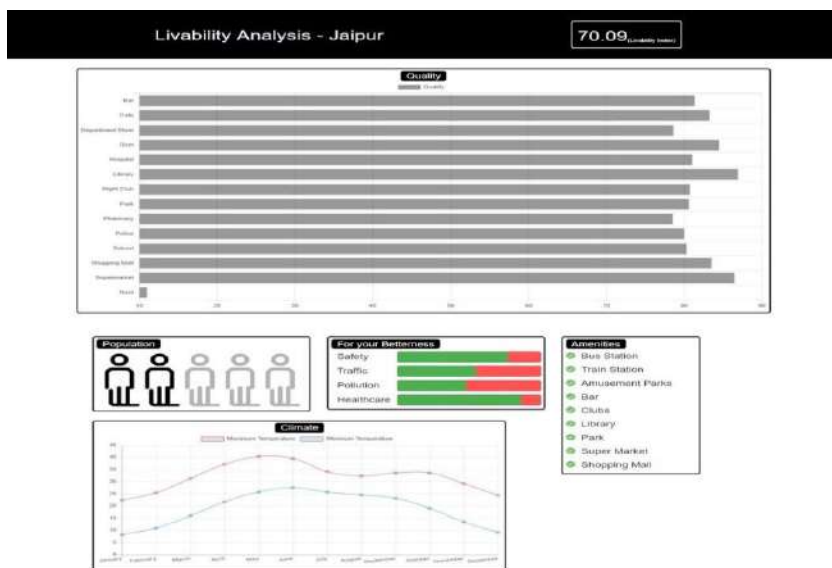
Livability Analysis - Jaipur

70.09(Livability Index)

Quality

Quality

Bar
Cafe
Department Store
Gym
Hospital
Library
Night Club
Park
Pharmacy
Police
School
Shopping Mall
Supermarket
Rest

10 20 30 40 50 60 70 80 90

Population

For your Betterness

Safety
Traffic
Pollution
Healthcare

Amenities

Bus Station
Train Station
Amusement Parks
Bar
Clubs
Library
Park
Super Market
Shopping Mall

Climate

Maximum Temperature Minimum Temperature

January February March April May June July August September October November December